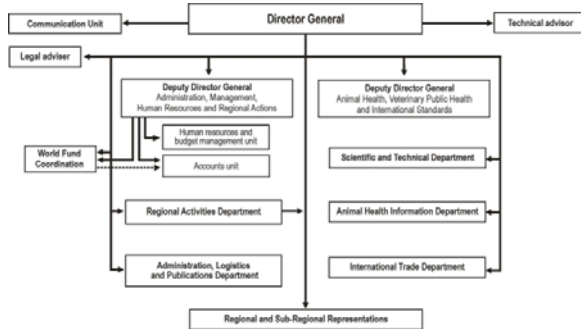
Director General

Communication Unit

Technical advisor

Legal adviser

Deputy Director General
Administration, Management, Human Resources and Regional Actions

Deputy Director General
Animal Health, Veterinary Public Health and International Standards

Human resources and budget management unit

World Fund Coordination

Accounts unit

Scientific and Technical Department

Regional Activities Department

Animal Health Information Department

Administration, Logistics and Publications Department

International Trade Department

Regional and Sub-Regional Representations